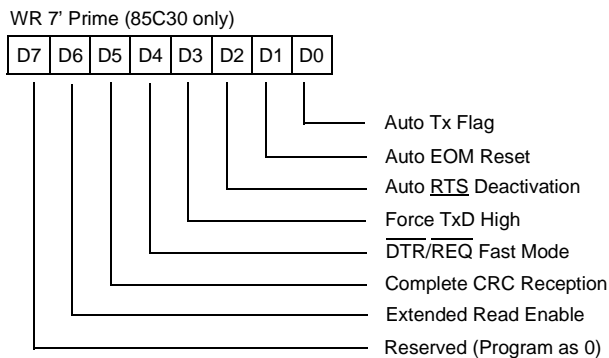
WR 7' Prime (85C30 only)

| D7 | D6 | D5 | D4 | D3 | D2 | D1 | D0 |
|---|---|---|---|---|---|---|---|

Auto Tx Flag
Auto EOM Reset
Auto $\overline{RTS}$ Deactivation
Force TxD High
$\overline{DTR}/\overline{REQ}$ Fast Mode
Complete CRC Reception
Extended Read Enable
Reserved (Program as 0)